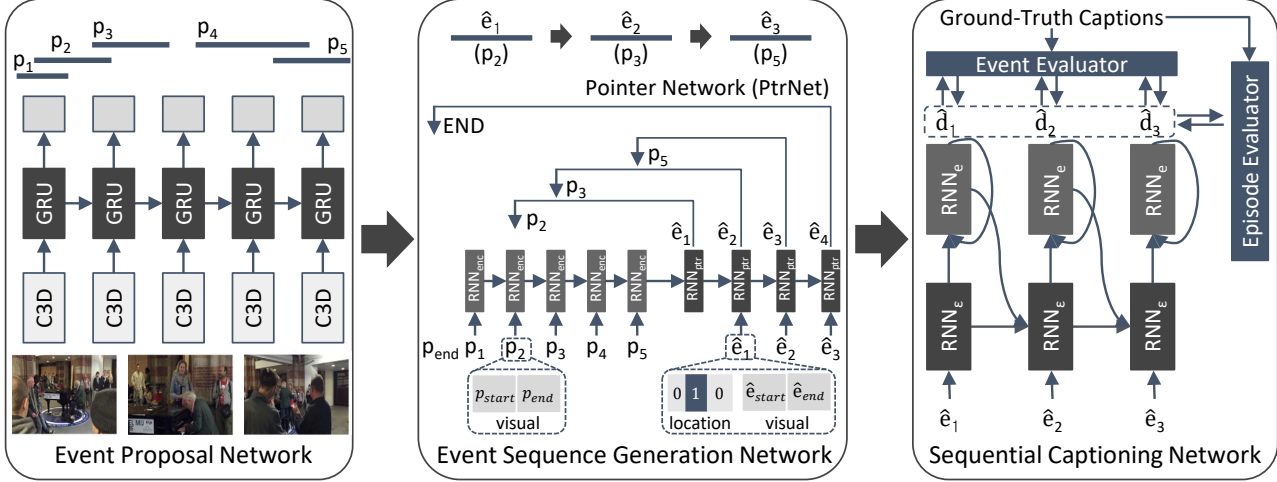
$p_1$ $p_2$ $p_3$ $p_4$ $p_5$

GRU GRU GRU GRU GRU

C3D C3D C3D C3D C3D

Event Proposal Network

$\hat{e}_1$ $(p_2)$ $\hat{e}_2$ $(p_3)$ $\hat{e}_3$ $(p_5)$

Pointer Network (PtrNet)

END

$p_5$

$p_3$

$p_2$

$\hat{e}_1$ $\hat{e}_2$ $\hat{e}_3$ $\hat{e}_4$

$RNN_{enc}$ $RNN_{enc}$ $RNN_{enc}$ $RNN_{enc}$ $RNN_{enc}$ $RNN_{ptr}$ $RNN_{ptr}$ $RNN_{ptr}$ $RNN_{ptr}$

$p_{end}$ $p_1$ $p_2$ $p_3$ $p_4$ $p_5$ $\hat{e}_1$ $\hat{e}_2$ $\hat{e}_3$

$p_{start}$ $p_{end}$

visual

0 1 0 $\hat{e}_{start}$ $\hat{e}_{end}$

location visual

Event Sequence Generation Network

Ground-Truth Captions

Event Evaluator

$\hat{d}_1$ $\hat{d}_2$ $\hat{d}_3$

Episode Evaluator

$RNN_e$ $RNN_e$ $RNN_e$

$RNN_\varepsilon$ $RNN_\varepsilon$ $RNN_\varepsilon$

$\hat{e}_1$ $\hat{e}_2$ $\hat{e}_3$

Sequential Captioning Network